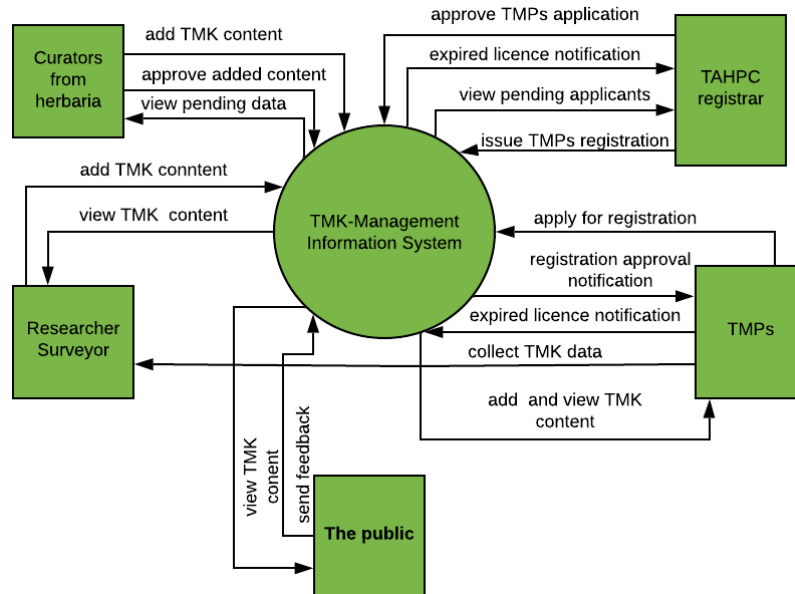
Curators from herbaria

add TMK content

approve added content

view pending data

approve TMPs application

expired licence notification

TAHPC registrar

view pending applicants

issue TMPs registration

add TMK conntent

view TMK content

TMK-Management Information System

apply for registration

registration approval notification

Researcher Surveyor

expired licence notification

TMPs

collect TMK data

add and view TMK content

view TMK conent

send feedback

The public